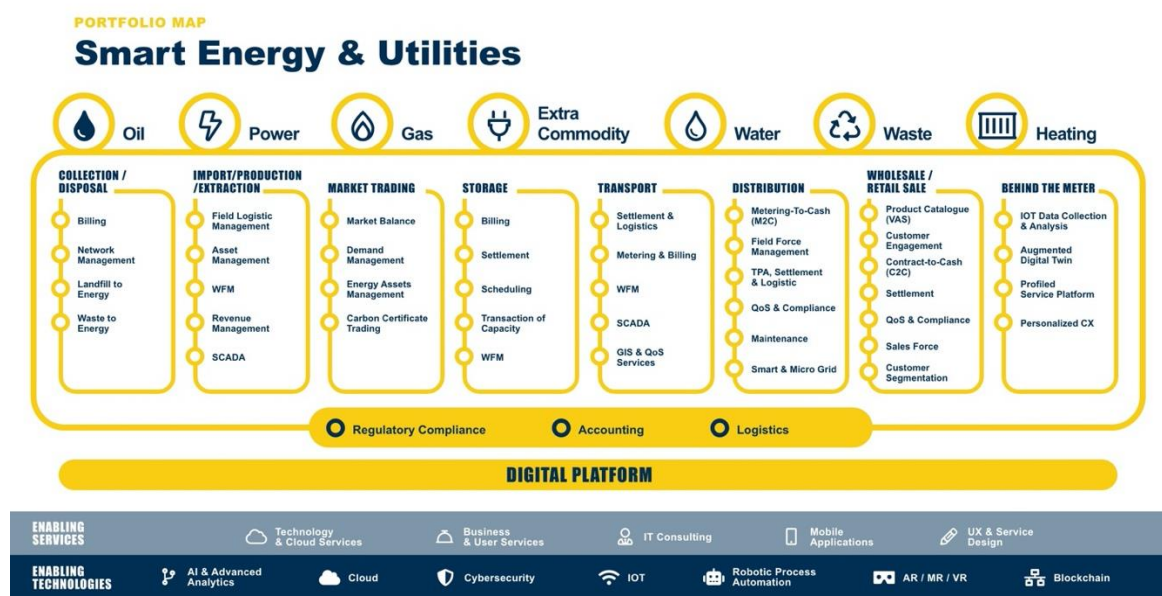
PORTFOLIO MAP

Smart Energy & Utilities

Oil

Power

Gas

Extra Commodity

Water

Waste

Heating

COLLECTION / DISPOSAL

Billing

Network Management

Landfill to Energy

Waste to Energy

IMPORT/PRODUCTION /EXTRACTION

Field Logistic Management

Asset Management

WFM

Revenue Management

SCADA

MARKET TRADING

Market Balance

Demand Management

Energy Assets Management

Carbon Certificate Trading

STORAGE

Billing

Settlement

Scheduling

Transaction of Capacity

WFM

TRANSPORT

Settlement & Logistics

Metering & Billing

WFM

SCADA

GIS & QoS Services

DISTRIBUTION

Metering-To-Cash (M2C)

Field Force Management

TPA, Settlement & Logistic

QoS & Compliance

Maintenance

Smart & Micro Grid

WHOLESALE / RETAIL SALE

Product Catalogue (VAS)

Customer Engagement

Contract-to-Cash (C2C)

Settlement

QoS & Compliance

Sales Force

Customer Segmentation

BEHIND THE METER

IOT Data Collection & Analysis

Augmented Digital Twin

Profiled Service Platform

Personalized CX

Regulatory Compliance

Accounting

Logistics

DIGITAL PLATFORM

ENABLING SERVICES

Technology & Cloud Services

Business & User Services

IT Consulting

Mobile Applications

UX & Service Design

ENABLING TECHNOLOGIES

AI & Advanced Analytics

Cloud

Cybersecurity

IOT

Robotic Process Automation

AR / MR / VR

Blockchain